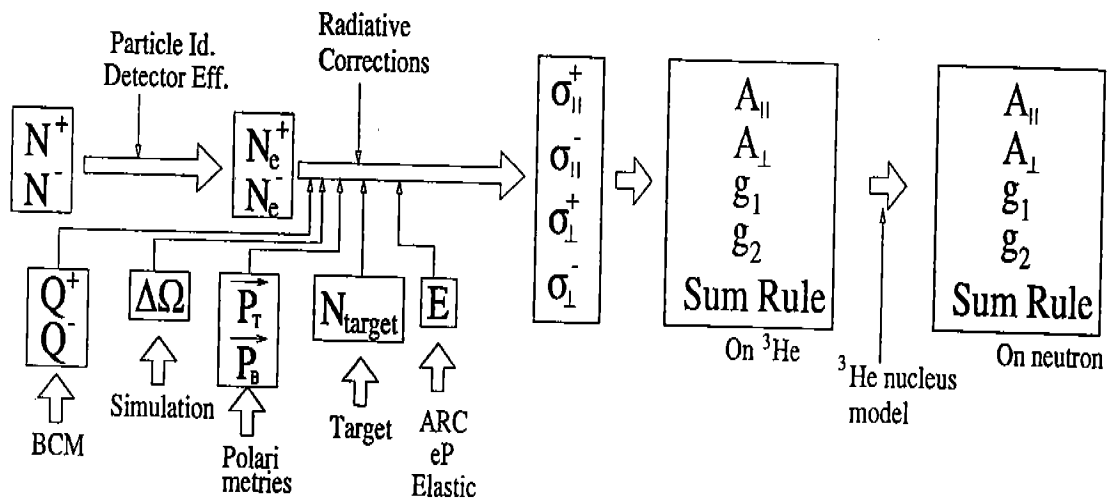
Particle Id.
Detector Eff.

Radiative
Corrections

$N^+$
$N^-$

$N_e^+$
$N_e^-$

$\sigma_{\parallel}^+$
$\sigma_{\parallel}^-$
$\sigma_{\perp}^+$
$\sigma_{\perp}^-$

$A_{\parallel}$
$A_{\perp}$
$g_1$
$g_2$
Sum Rule
On $^3$He

$A_{\parallel}$
$A_{\perp}$
$g_1$
$g_2$
Sum Rule
On neutron

$^3$He nucleus
model

$Q^+$
$Q^-$
BCM

$\Delta\Omega$
Simulation

$\vec{P}_T$
$\vec{P}_B$
Polari
metries

$N_{target}$
Target

E
ARC
eP
Elastic